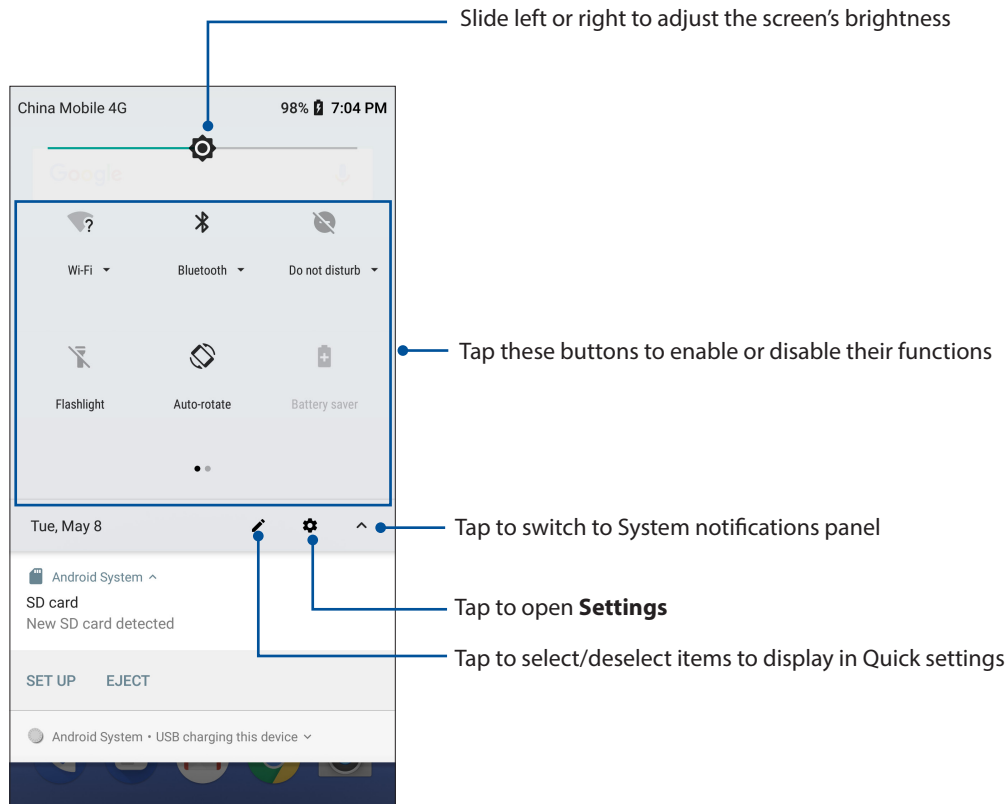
Slide left or right to adjust the screen's brightness

China Mobile 4G

98% 7:04 PM

Google

Wi-Fi

Bluetooth

Do not disturb

Flashlight

Auto-rotate

Battery saver

Tap these buttons to enable or disable their functions

Tue, May 8

Tap to switch to System notifications panel

Android System

SD card

New SD card detected

Tap to open **Settings**

Tap to select/deselect items to display in Quick settings

SET UP

EJECT

Android System • USB charging this device